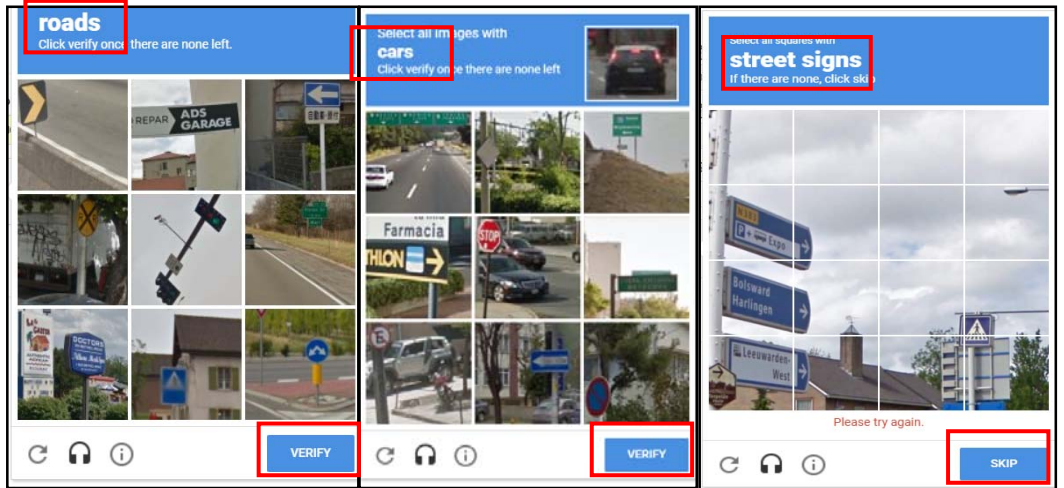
roads
Click verify once there are none left.

REPAR ADS GARAGE

DOCTORS

VERIFY

Select all images with
cars
Click verify once there are none left

Farmacia

THLON

STOP

VERIFY

Select all squares with
street signs
If there are none, click skip

Expo

Bolsward Harlingen

Leeuwarden-West

Please try again.

SKIP